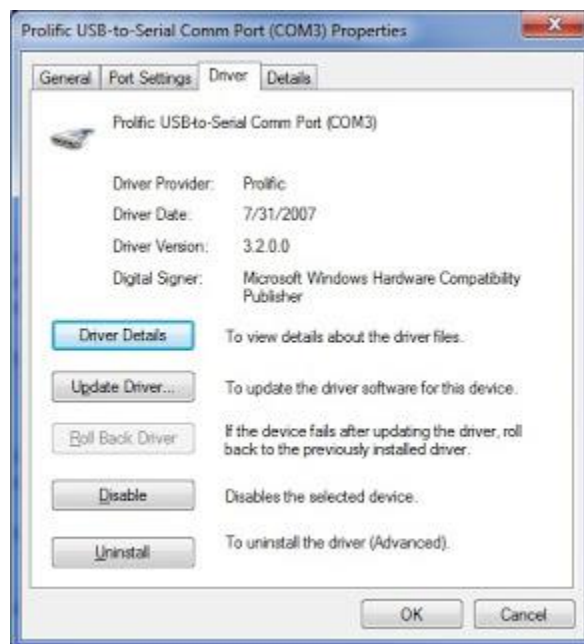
Prolific USB-to-Serial Comm Port (COM3) Properties

X

General | Port Settings | Driver | Details

Prolific USB-to-Serial Comm Port (COM3)

Driver Provider: Prolific

Driver Date: 7/31/2007

Driver Version: 3.2.0.0

Digital Signer: Microsoft Windows Hardware Compatibility Publisher

Driver Details | To view details about the driver files.

Update Driver... | To update the driver software for this device.

Roll Back Driver | If the device fails after updating the driver, roll back to the previously installed driver.

Disable | Disables the selected device.

Uninstall | To uninstall the driver (Advanced).

OK | Cancel